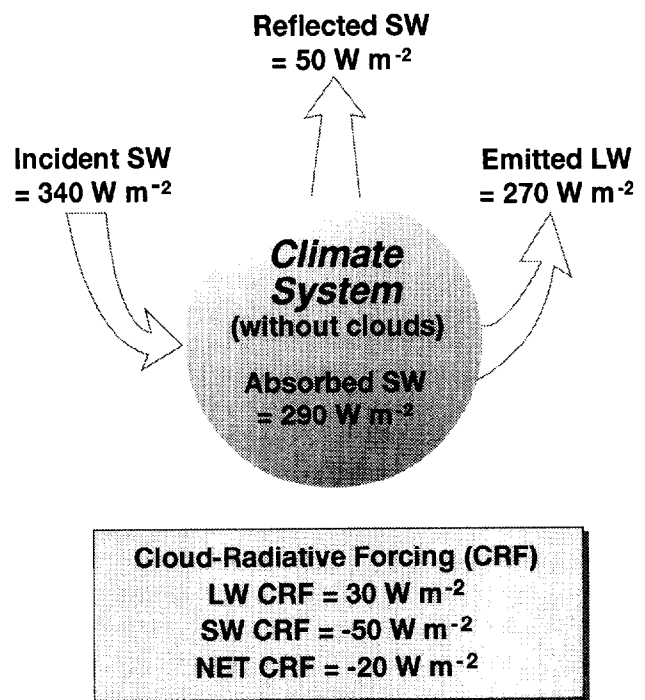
Reflected SW
= 50 W $m^{-2}$

Incident SW
= 340 W $m^{-2}$

Emitted LW
= 270 W $m^{-2}$

Climate System
(without clouds)

Absorbed SW
= 290 W $m^{-2}$

Cloud-Radiative Forcing (CRF)
LW CRF = 30 W $m^{-2}$
SW CRF = -50 W $m^{-2}$
NET CRF = -20 W $m^{-2}$